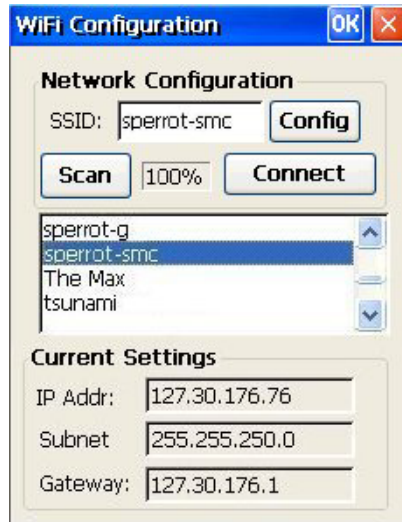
WiFi Configuration OK ✕

Network Configuration

SSID: sperrot-smc Config

Scan 100% Connect

sperrot-g
sperrot-smc
The Max
tsunami

Current Settings

IP Addr: 127.30.176.76

Subnet 255.255.250.0

Gateway: 127.30.176.1